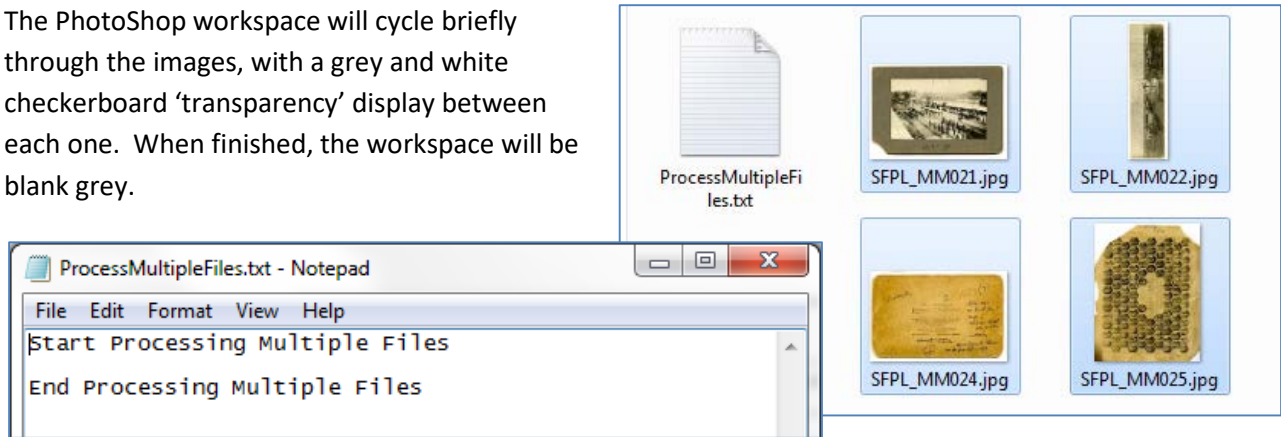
The PhotoShop workspace will cycle briefly through the images, with a grey and white checkerboard 'transparency' display between each one. When finished, the workspace will be blank grey.

ProcessMultipleFiles.txt

SFPL_MM021.jpg

SFPL_MM022.jpg

SFPL_MM024.jpg

SFPL_MM025.jpg

ProcessMultipleFiles.txt - Notepad

File Edit Format View Help

Start Processing Multiple Files

End Processing Multiple Files